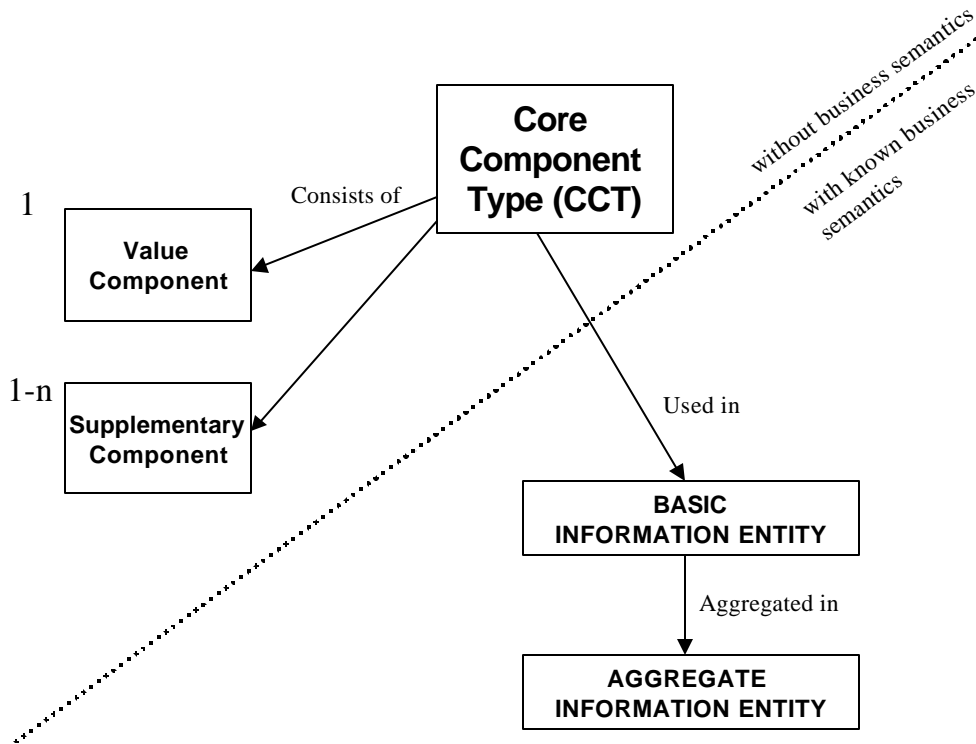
without business semantics

with known business semantics

Core Component Type (CCT)

Consists of

1

Value Component

1-n

Supplementary Component

Used in

BASIC INFORMATION ENTITY

Aggregated in

AGGREGATE INFORMATION ENTITY